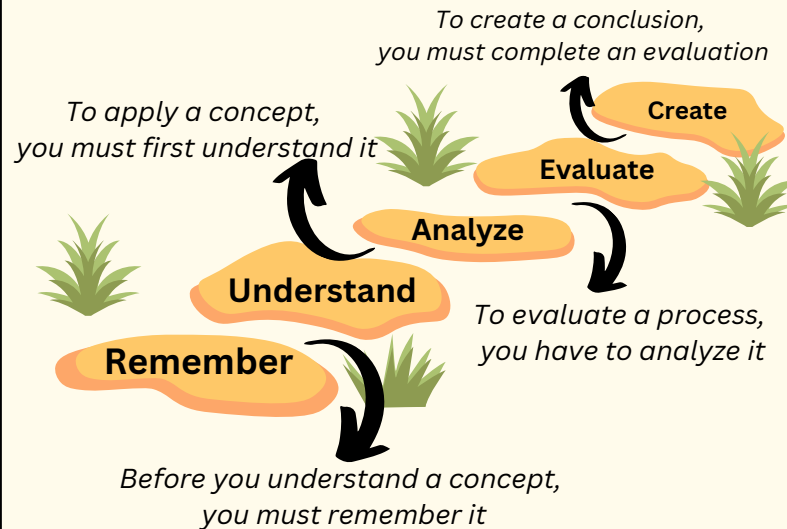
To create a conclusion, you must complete an evaluation

To apply a concept, you must first understand it

Create

Evaluate

Analyze

Understand

Remember

To evaluate a process, you have to analyze it

Before you understand a concept, you must remember it